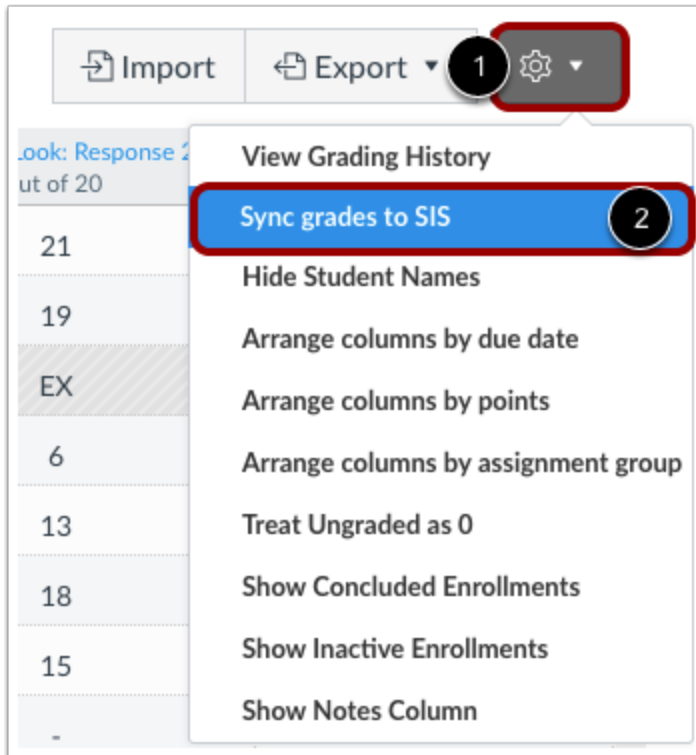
Import
Export
1

Look: Response 2
ut of 20

21
19
EX
6
13
18
15
-

View Grading History
Sync grades to SIS
2
Hide Student Names
Arrange columns by due date
Arrange columns by points
Arrange columns by assignment group
Treat Ungraded as 0
Show Concluded Enrollments
Show Inactive Enrollments
Show Notes Column